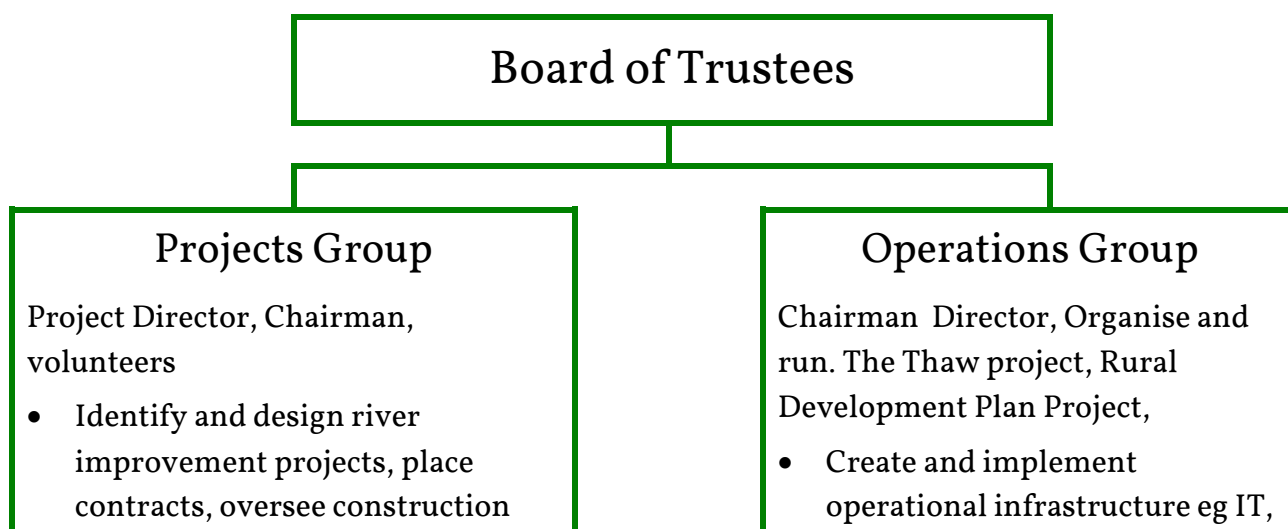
Board of Trustees

Projects Group

Project Director, Chairman, volunteers

- Identify and design river improvement projects, place contracts, oversee construction

Operations Group

Chairman Director, Organise and run. The Thaw project, Rural Development Plan Project,

- Create and implement operational infrastructure eg IT,